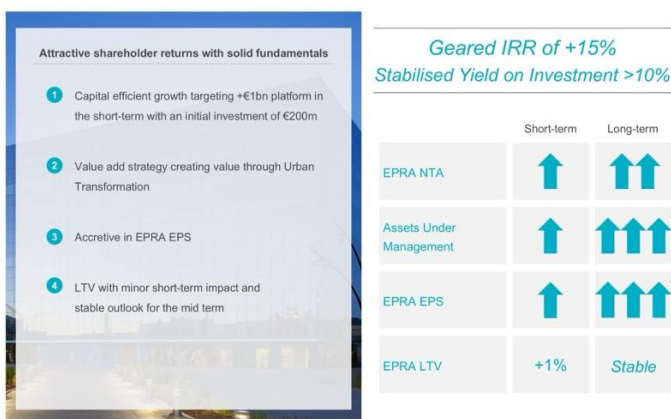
Attractive shareholder returns with solid fundamentals

1 Capital efficient growth targeting +€1bn platform in the short-term with an initial investment of €200m

2 Value add strategy creating value through Urban Transformation

3 Accretive in EPRA EPS

4 LTV with minor short-term impact and stable outlook for the mid term

Geared IRR of +15%
Stabilised Yield on Investment >10%

| | Short-term | Long-term |
|---|---|---|
| EPRA NTA | ↑ | ↑↑ |
| Assets Under Management | ↑ | ↑↑↑ |
| EPRA EPS | ↑ | ↑↑↑ |
| EPRA LTV | +1% | Stable |